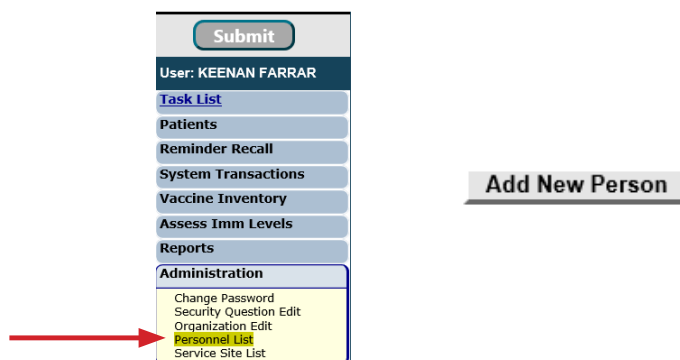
Submit

User: KEENAN FARRAR

Task List
Patients
Reminder Recall
System Transactions
Vaccine Inventory
Assess Imm Levels
Reports
Administration

Change Password
Security Question Edit
Organization Edit
Personnel List
Service Site List

Add New Person